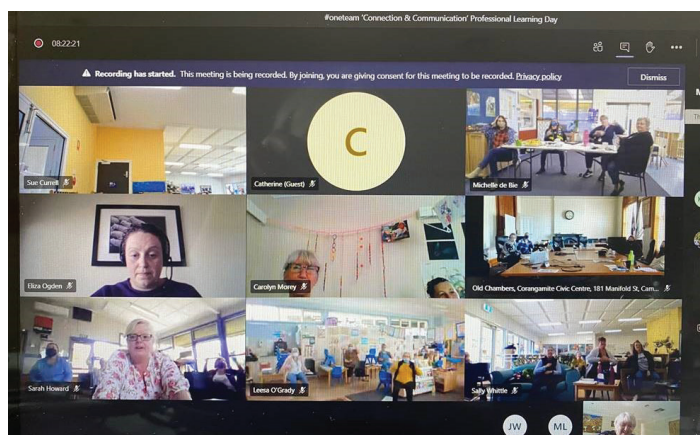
#oneteam 'Connection & Communication' Professional Learning Day

08:22:21

Recording has started. This meeting is being recorded. By joining, you are giving consent for this meeting to be recorded. Privacy policy

Dismiss

Sue Currell

C

Catherine (Guest)

Michelle de Bie

Eliza Ogden

Carolyn Morey

Old Chambers, Corangamite Civic Centre, 181 Manifold St, Cam...

Sarah Howard

Leesa O'Grady

Sally Whittle

JW

ML